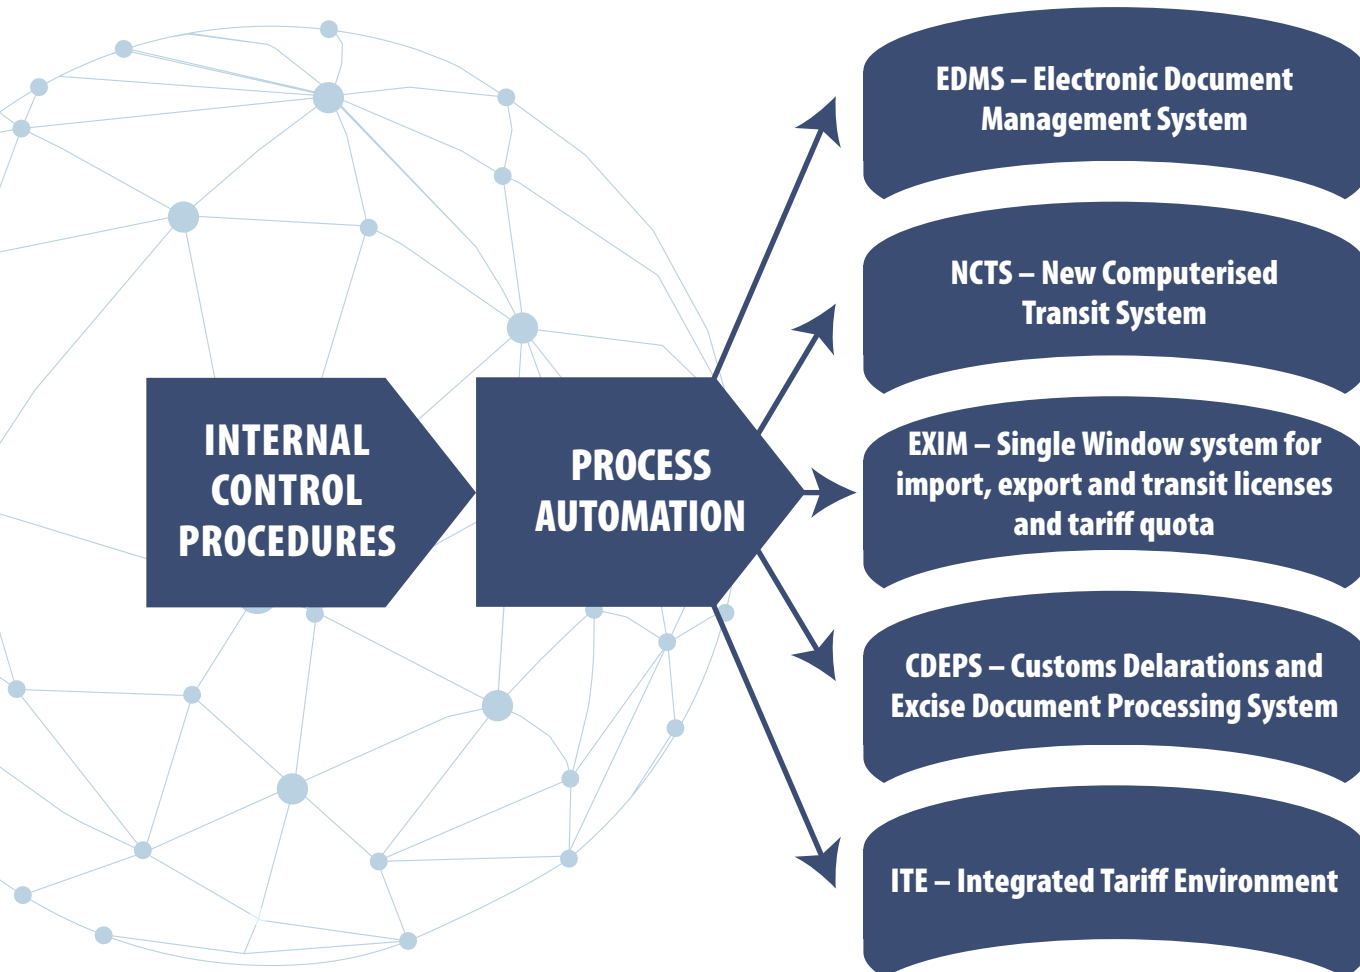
INTERNAL CONTROL PROCEDURES

PROCESS AUTOMATION

EDMS – Electronic Document Management System

NCTS – New Computerised Transit System

EXIM – Single Window system for import, export and transit licenses and tariff quota

CDEPS – Customs Delarations and Excise Document Processing System

ITE – Integrated Tariff Environment